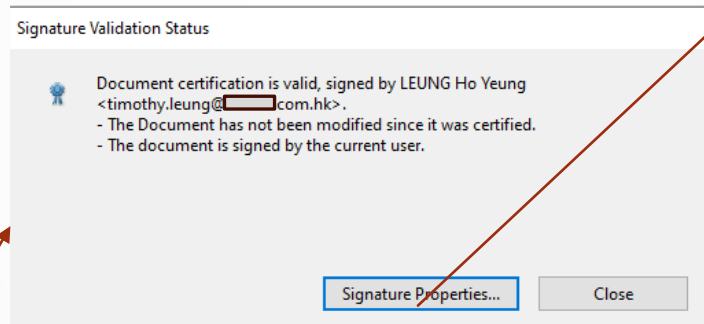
Signature Validation Status

Document certification is valid, signed by LEUNG Ho Yeung <timothy.leung@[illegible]com.hk>.
- The Document has not been modified since it was certified.
- The document is signed by the current user.

Signature Properties...

Close